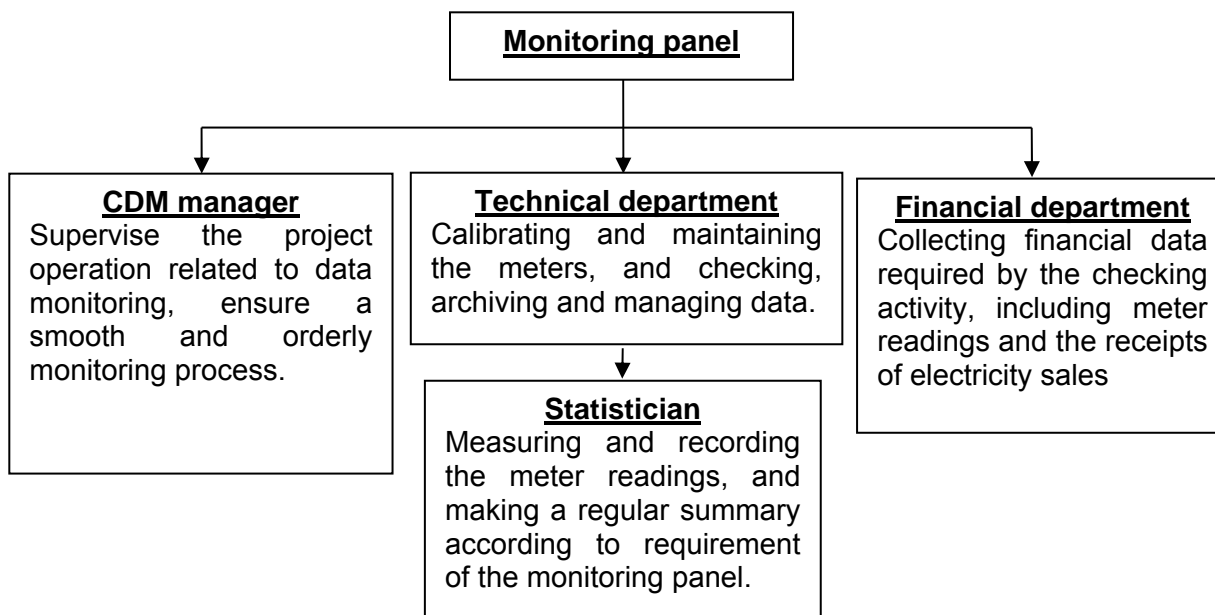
Monitoring panel

CDM manager
Supervise the project operation related to data monitoring, ensure a smooth and orderly monitoring process.

Technical department
Calibrating and maintaining the meters, and checking, archiving and managing data.

Statistician
Measuring and recording the meter readings, and making a regular summary according to requirement of the monitoring panel.

Financial department
Collecting financial data required by the checking activity, including meter readings and the receipts of electricity sales